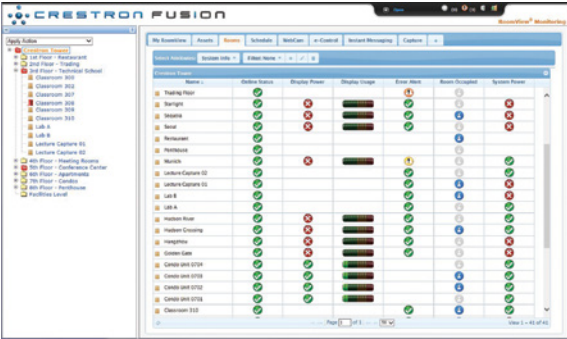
CRESTRON FUSION

RoomView® Monitoring

Apply Rollup

Crestron Towers
1st Floor - Restaurant
2nd Floor - Trading
3rd Floor - Technical School
Classroom 305
Classroom 306
Classroom 307
Classroom 308
Classroom 309
Classroom 310
Lab A
Lab B
Lecture Capture 01
Lecture Capture 02
4th Floor - Meeting Rooms
5th Floor - Conference Center
6th Floor - Apartments
7th Floor - Condos
8th Floor - Penthouse
Facilities Level

My RoomView | Assets | Rooms | Schedule | WebCam | e-Control | Instant Messaging | Capture

Select Metadata: System Info | Filter: None

Crestron Tower

| Name | Online Status | Display Power | Display Usage | Error Alert | Room Occupied | System Power |
|---|---|---|---|---|---|---|
| Trading Floor | | | | | | |
| Starlight | | | | | | |
| Seattle | | | | | | |
| Seoul | | | | | | |
| Restaurant | | | | | | |
| Penthouse | | | | | | |
| Munich | | | | | | |
| Lecture Capture 02 | | | | | | |
| Lecture Capture 01 | | | | | | |
| Lab B | | | | | | |
| Lab A | | | | | | |
| Hudson River | | | | | | |
| Hudson Crossing | | | | | | |
| Hangzhou | | | | | | |
| Golden Gate | | | | | | |
| Condo Unit 0724 | | | | | | |
| Condo Unit 0733 | | | | | | |
| Condo Unit 0722 | | | | | | |
| Condo Unit 0721 | | | | | | |
| Classroom 310 | | | | | | |

Page 1 of 3

View 1 - 41 of 41